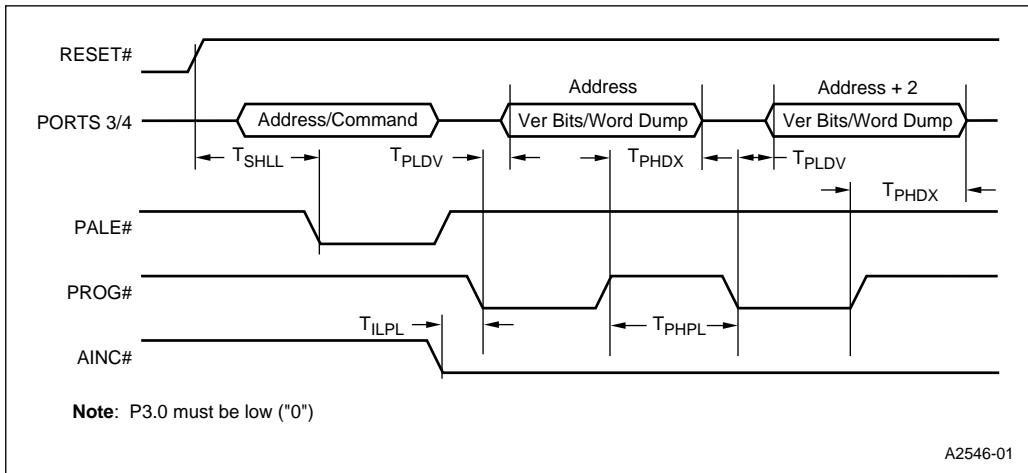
RESET#

PORTS 3/4

Address/Command

Address

Ver Bits/Word Dump

Address + 2

Ver Bits/Word Dump

$T_{SHLL}$

$T_{PLDV}$

$T_{PHDX}$

$T_{PLDV}$

$T_{PHDX}$

PALE#

PROG#

$T_{ILPL}$

$T_{PHPL}$

AINC#

**Note**: P3.0 must be low ("0")

A2546-01